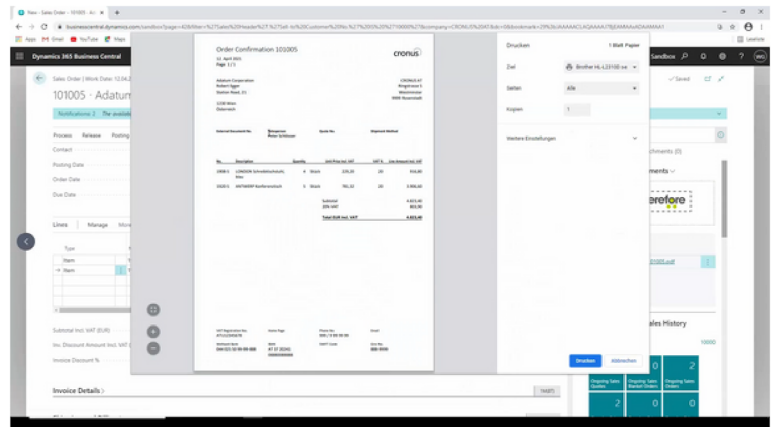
Neu - Sales Order - 101005 - A... ×  +

businesscentral.dynamics.com/sandbox?page=42&filter=%27Sales%20Header%27.%27Sell-to%20Customer%20No.%27%20IS%20%2710000%27&company=CRONUS%20AT&dc=0&bookmark=29%3bJKAAAACLAQAAAAJ7BjEAMAAxADAAMAA1

Apps  Gmail  YouTube  Maps

Leseliste

Dynamics 365 Business Central

Sandbox

Sales Order | Work Date: 12.04.2...

101005 · Adatum

Notifications: 2  The availab...

Process  Release  Posting

Contact
Posting Date
Order Date
Due Date

Lines  Manage  More

Type
Item
Item

Subtotal Incl. VAT (EUR)
Inv. Discount Amount Incl. VAT
Invoice Discount %

Invoice Details

Order Confirmation 101005

cronus

12. April 2021
Page 1 / 1

Adatum Corporation
Robert Egger
Station Road, 21
1230 Wien
Österreich

CRONUS AT
Ringstrasse 5
Westminster
9000 Rosenstadt

External Document No.  Salesperson Peter Schlosser  Quote No.  Shipment Method

| No. | Description | Quantity | Unit Price Incl. VAT | VAT % | Line Amount Incl. VAT |
|---|---|---|---|---|---|
| 1908-S | LONDON Schreibtischstuhl, blau | 4 | 229,20 | 20 | 916,80 |
| 1920-S | ANTWERP Konferenztisch | 5 | 781,32 | 20 | 3.906,60 |

Subtotal  4.823,40
20% VAT  803,90
Total EUR Incl. VAT  4.823,40

Drucken  1 Blatt Papier

Ziel  Brother HL-L2310D ser
Seiten  Alle
Kopien  1

Weitere Einstellungen

Drucken  Abbrechen

Saved

chments (0)

ments

erefore

101005.pdf

ales History

10000

Ongoing Sales Quotes
Ongoing Sales Blanket Orders
Ongoing Sales Orders

0  2
2  0  0